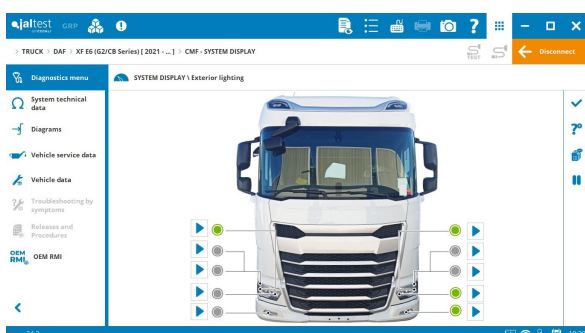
jaltest GRP

> TRUCK > DAF > XF E6 (G2/CB Series) [ 2021 - ... ] > CMF - SYSTEM DISPLAY

Disconnect

Diagnostics menu

System technical data

Diagrams

Vehicle service data

Vehicle data

Troubleshooting by symptoms

Releases and Procedures

OEM RMI

OEM RMI

SYSTEM DISPLAY \ Exterior lighting